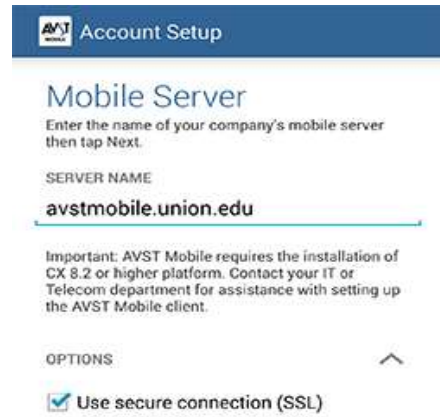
AVST MOBILE Account Setup

Mobile Server

Enter the name of your company's mobile server then tap Next.

SERVER NAME

avstmobile.union.edu

Important: AVST Mobile requires the installation of CX 8.2 or higher platform. Contact your IT or Telecom department for assistance with setting up the AVST Mobile client.

OPTIONS

Use secure connection (SSL)